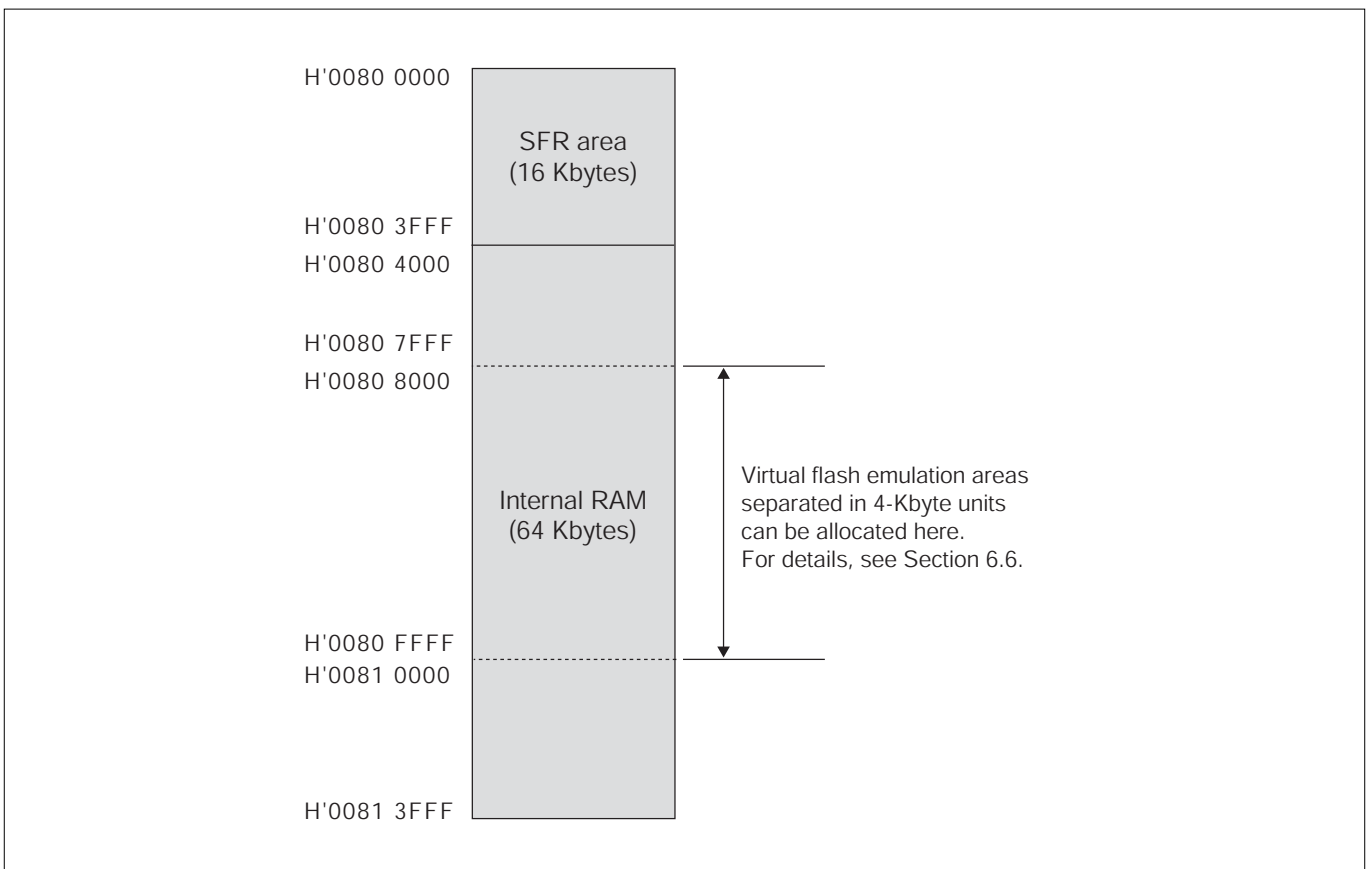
H'0080 0000

SFR area
(16 Kbytes)

H'0080 3FFF
H'0080 4000

H'0080 7FFF
H'0080 8000

Internal RAM
(64 Kbytes)

Virtual flash emulation areas separated in 4-Kbyte units can be allocated here.
For details, see Section 6.6.

H'0080 FFFF
H'0081 0000

H'0081 3FFF